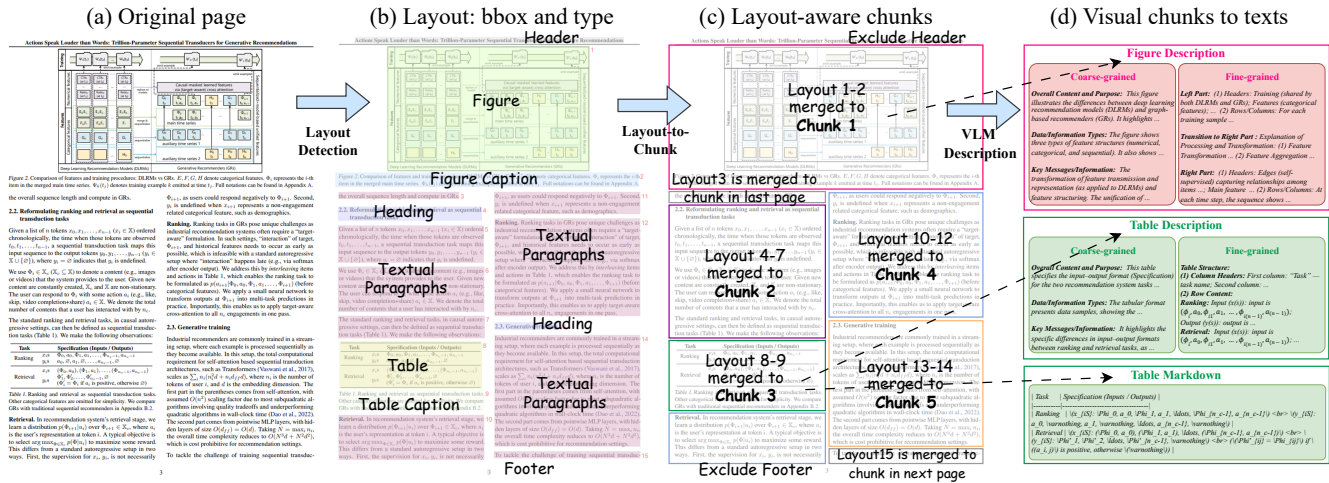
(a) Original page

Actions Speak Louder than Words: Trillion-Parameter Sequential Transducers for Generative Recommendations

(b) Layout: bbox and type

Header

Figure

Figure Caption

Heading

Textual Paragraphs

Heading

Textual Paragraphs

Table

Table Caption

Textual Paragraphs

Footer

Layout Detection

(c) Layout-aware chunks

Exclude Header

Layout 1-2 merged to Chunk 1

Layout3 is merged to chunk in last page

Layout 4-7 merged to Chunk 3

Layout 10-12 merged to Chunk 4

Layout 8-9 merged to Chunk 5

Layout 13-14 merged to Chunk 5

Exclude Footer

Layout15 is merged to chunk in next page

Layout-to-Chunk

VLM Description

(d) Visual chunks to texts

Figure Description

Coarse-grained

Overall Content and Purpose: This figure illustrates the differences between deep learning recommendation models (DLRMs) and graph-based recommenders (GRs). It highlights ...

Data/Information Types: The figure shows three types of feature structures (numerical, categorical, and sequential). It also shows ...

Key Messages/Information: The transformation of feature transmission and representation (as applied to DLRMs) and feature structuring. The unification of ...

Fine-grained

Left Part: (1) Headers: Training (shared by both DLRMs and GRs); Features (categorical features); ... (2) Rows/Columns: For each training sample ...

Transition to Right Part : Explanation of Processing and Transformation: (1) Feature Transformation ... (2) Feature Aggregation ...

Right Part: (1) Headers: Edges (self-supervised) capturing relationships among items ... (2) Rows/Columns: At each time step, the sequence shows ...

Table Description

Coarse-grained

Overall Content and Purpose: This table specifies the input-output format (Specification) for the two recommendation system tasks ...

Data/Information Types: The tabular format presents data samples, showing the ...

Key Messages/Information: It highlights the specific differences in input-output formats between ranking and retrieval tasks, as ...

Fine-grained

Table Structure:
(1) Column Headers: First column: "Task" — task name; Second column: ...
(2) Row Content:
Ranking: Input (x(s)): input is $(\Phi_0, a_0, \Phi_1, a_1, \ldots, \Phi_{n-1}, a_{n-1})$; Output (y(s)): output is ...
Retrieval: Input (x(s)): input is $(\Phi_0, a_0, \Phi_1, a_1, \ldots, \Phi_{n-1}, a_{n-1})$ ...

Table Markdown

| Task | Specification (Inputs / Outputs) |
| Ranking | \(x_{iS}: \Phi_0, a_0, \Phi_1, a_1, \ldots, \Phi_{n-1}, a_{n-1}\) <br> \(y_{iS}: a_0, \varnothing, a_1, \varnothing, \ldots, a_{n-1}, \varnothing\) |
| Retrieval | \(x_{iS}: (\Phi_0, a_0), (\Phi_1, a_1), \ldots, (\Phi_{n-1}, a_{n-1})\) <br> \(y_{iS}: \Phi'_1, \Phi'_2, \ldots, \Phi'_{n-1}, \varnothing\) <br> \(\Phi'_{ji} = \Phi_{ji}\) if \((a_{ji})\) is positive, otherwise \(\varnothing\) |